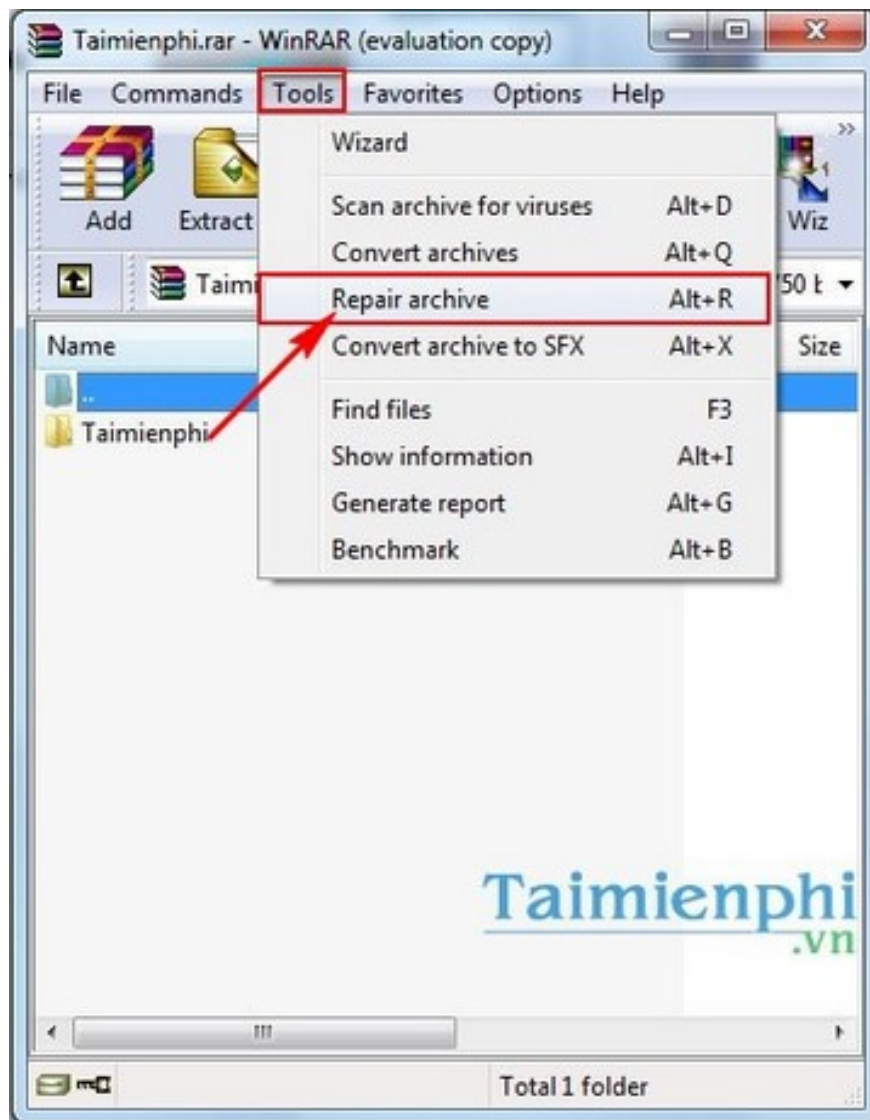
Taimienphi.rar - WinRAR (evaluation copy)

File Commands Tools Favorites Options Help

Add Extract Wiz

Taim 50 k

Name Size

..

Taimienphi

Wizard

Scan archive for viruses Alt+D
Convert archives Alt+Q
Repair archive Alt+R
Convert archive to SFX Alt+X

Find files F3
Show information Alt+I
Generate report Alt+G
Benchmark Alt+B

Taimienphi
.vn

III

Total 1 folder